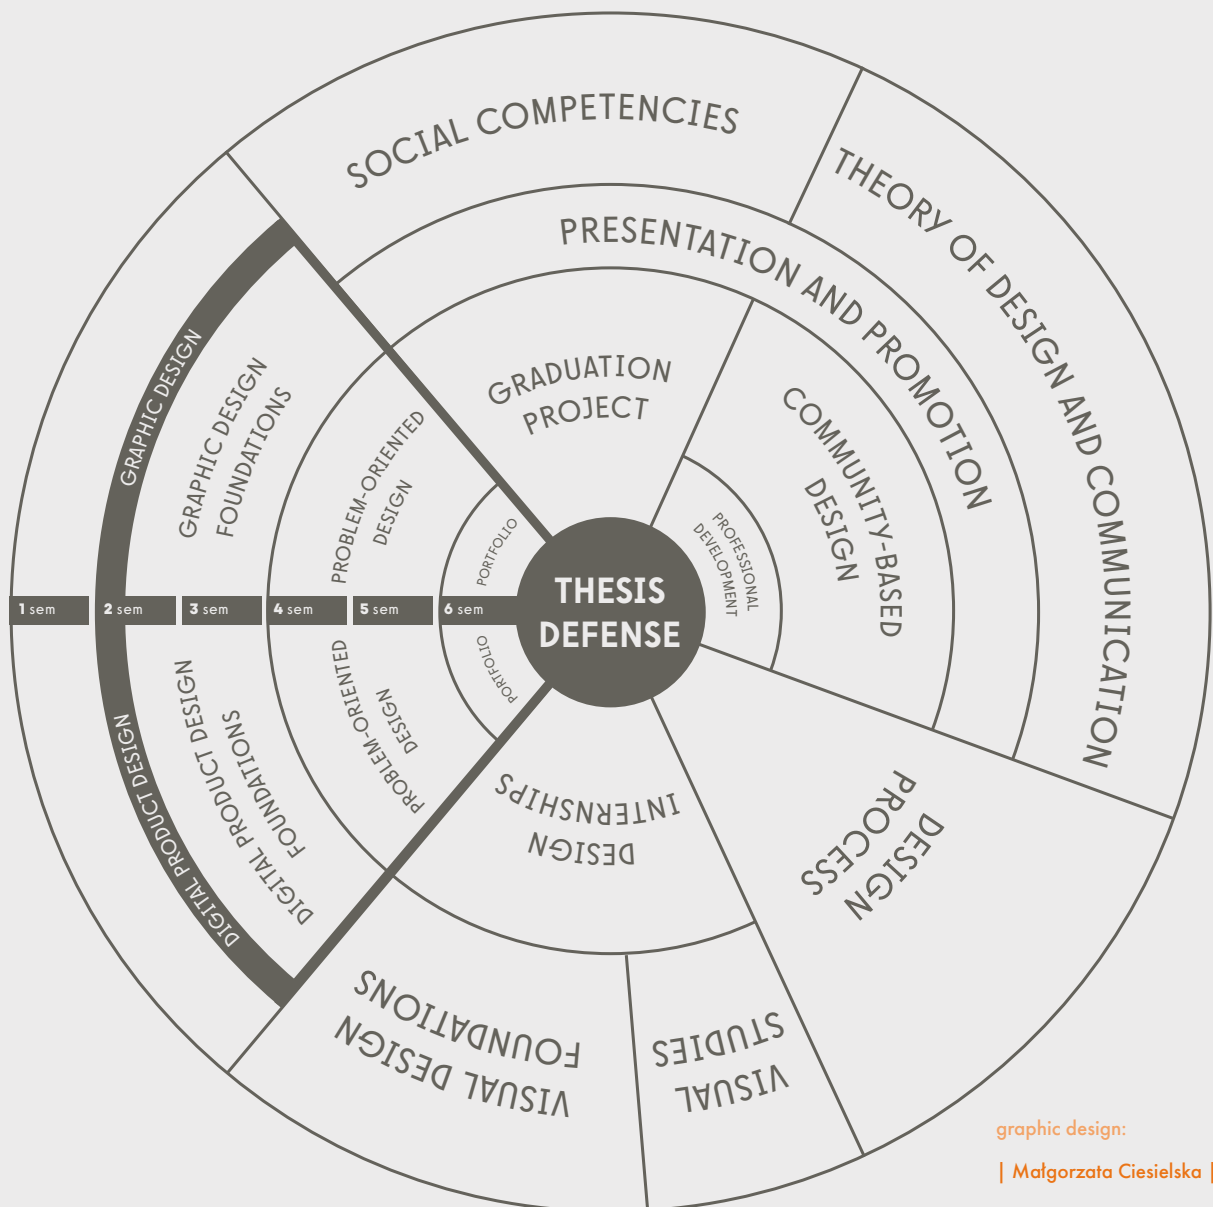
SOCIAL COMPETENCIES

THEORY OF DESIGN AND COMMUNICATION

PRESENTATION AND PROMOTION

GRAPHIC DESIGN

GRAPHIC DESIGN FOUNDATIONS

PROBLEM-ORIENTED DESIGN

GRADUATION PROJECT

COMMUNITY-BASED DESIGN

PROFESSIONAL DEVELOPMENT

PORTFOLIO

1 sem
2 sem
3 sem
4 sem
5 sem
6 sem

THESIS DEFENSE

PORTFOLIO

PROBLEM-ORIENTED DESIGN

DIGITAL PRODUCT DESIGN

DIGITAL PRODUCT DESIGN FOUNDATIONS

DESIGN INTERNSHIPS

DESIGN PROCESS

VISUAL DESIGN FOUNDATIONS

VISUAL STUDIES

graphic design:
| Małgorzata Ciesielska |